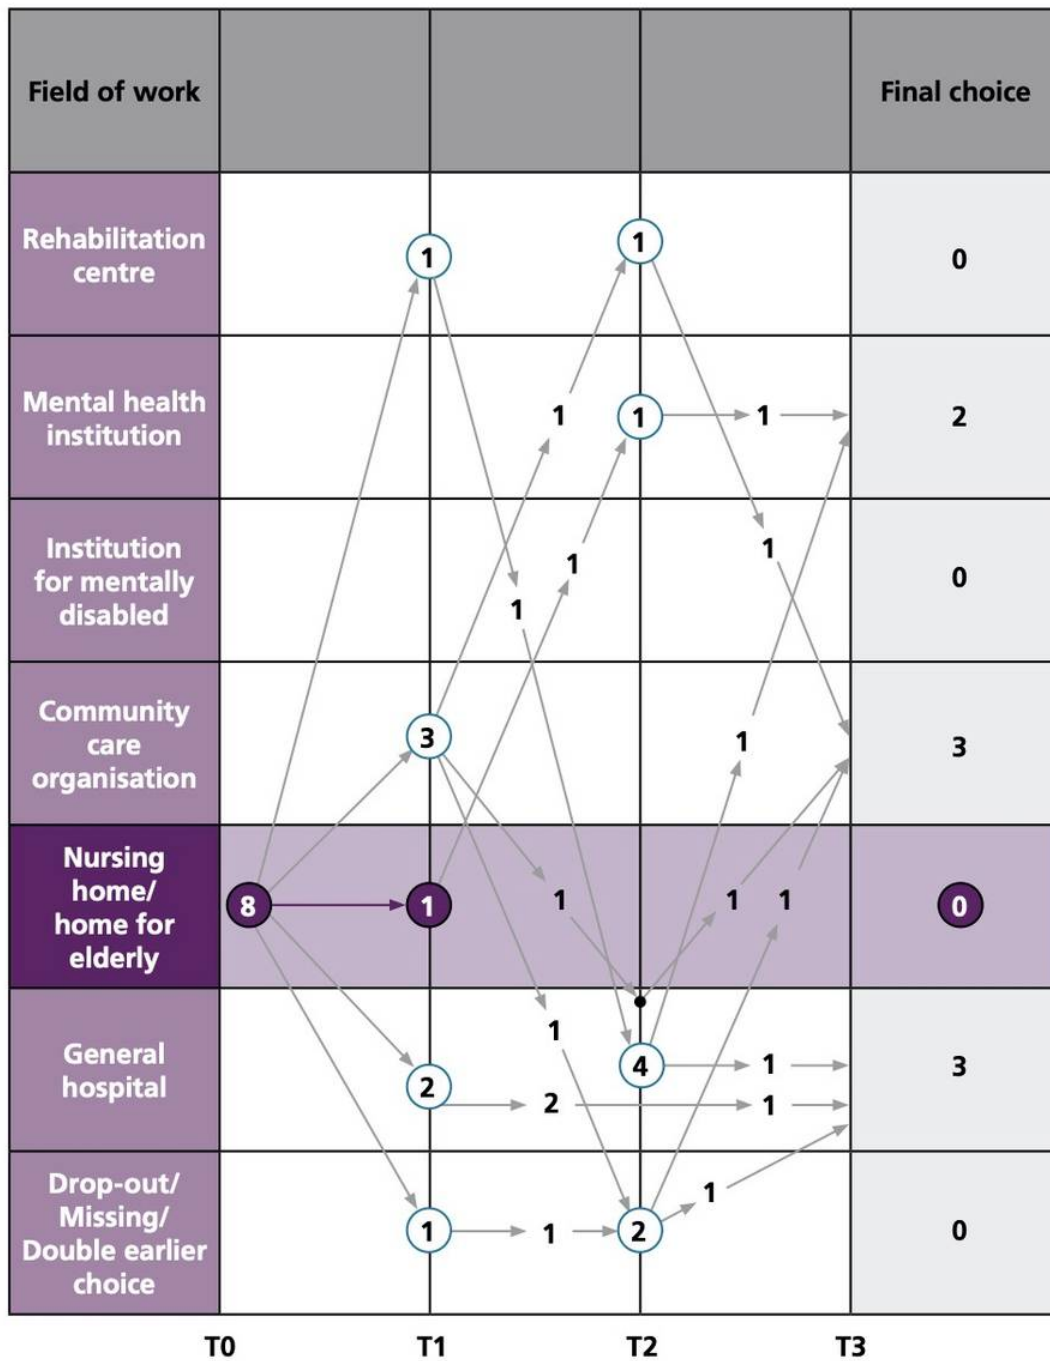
| Field of work | | | | Final choice |
|---|---|---|---|---|
| Rehabilitation centre | | 1 | 1 | 0 |
| Mental health institution | | 1 | 1 → 1 | 2 |
| Institution for mentally disabled | | 1 1 | 1 | 0 |
| Community care organisation | | 3 | 1 | 3 |
| Nursing home/ home for elderly | 8 | 1 | 1 1 1 | 0 |
| General hospital | | 2 → 2 | 1 4 → 1, 1 | 3 |
| Drop-out/ Missing/ Double earlier choice | | 1 → 1 | 2 → 1 | 0 |

T0 T1 T2 T3